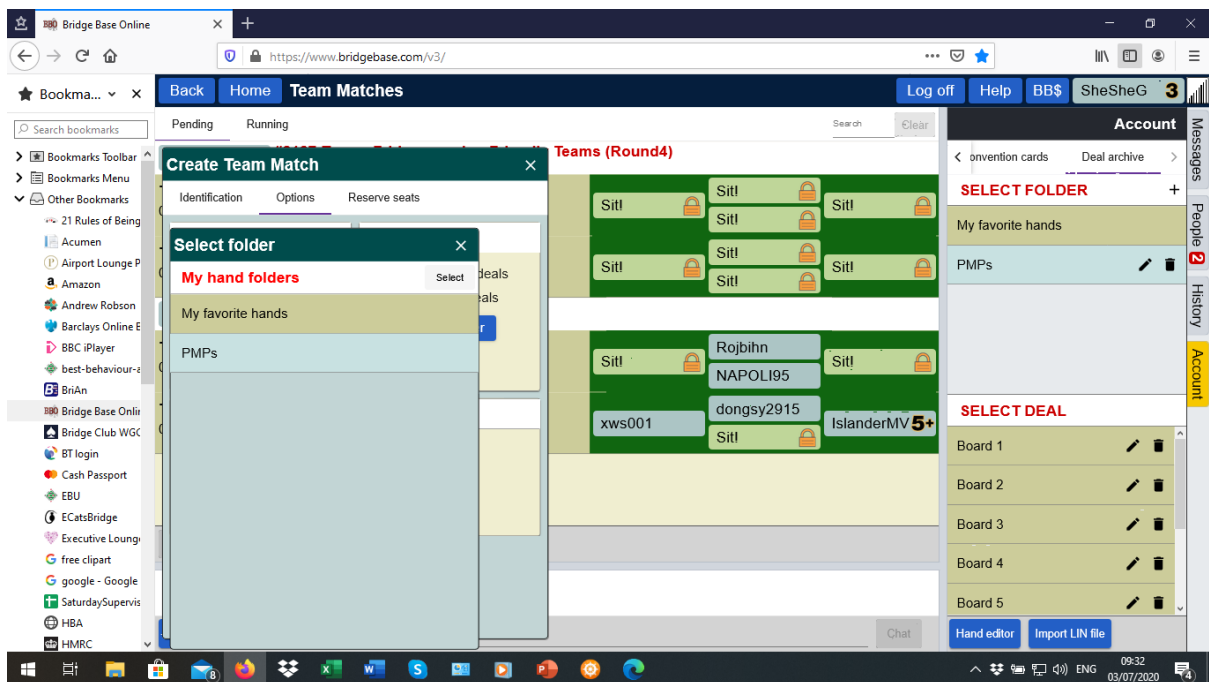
Bridge Base Online

https://www.bridgebase.com/v3/

Bookma...

Search bookmarks

Bookmarks Toolbar
Bookmarks Menu
Other Bookmarks
21 Rules of Being
Acumen
Airport Lounge P
Amazon
Andrew Robson
Barclays Online E
BBC iPlayer
best-behaviour-a
BriAn
Bridge Base Onlin
Bridge Club WGC
BT login
Cash Passport
EBU
ECatsBridge
Executive Lounge
free clipart
google - Google
SaturdaySupervis
HBA
HMRC

Back Home Team Matches

Log off Help BB$ SheSheG 3

Pending Running

Search Clear

Teams (Round4)

Create Team Match

Identification Options Reserve seats

Select folder

My hand folders Select

My favorite hands

PMPs

deals
eals

Sit! Sit! Sit! Sit!
Sit! Sit! Sit! Sit!
Sit! Rojbihn NAPOLI95 Sit!
xws001 dongsy2915 Sit! IslanderMV 5+

Chat

Account

onvention cards Deal archive

SELECT FOLDER +

My favorite hands

PMPs

SELECT DEAL

Board 1
Board 2
Board 3
Board 4
Board 5

Hand editor Import LIN file

Messages
People 2
History
Account

ENG 09:32 03/07/2020